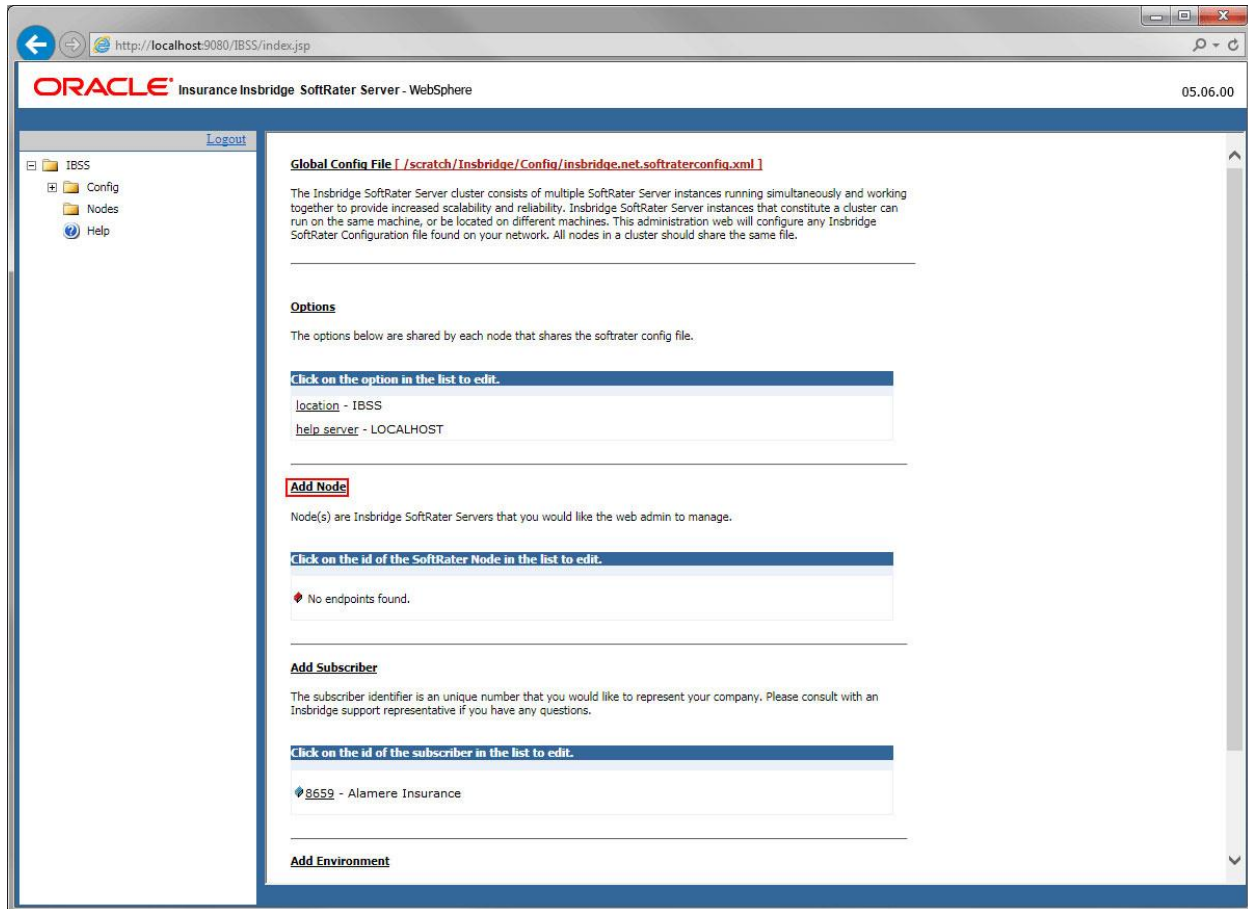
http://localhost:9080/IBSS/index.jsp

ORACLE® Insurance Insbridge SoftRater Server - WebSphere

05.06.00

Logout

IBSS
Config
Nodes
Help

Global Config File [ /scratch/Insbridge/Config/insbridge.net.softraterconfig.xml ]

The Insbridge SoftRater Server cluster consists of multiple SoftRater Server instances running simultaneously and working together to provide increased scalability and reliability. Insbridge SoftRater Server instances that constitute a cluster can run on the same machine, or be located on different machines. This administration web will configure any Insbridge SoftRater Configuration file found on your network. All nodes in a cluster should share the same file.

Options

The options below are shared by each node that shares the softrater config file.

Click on the option in the list to edit.

location - IBSS

help server - LOCALHOST

Add Node

Node(s) are Insbridge SoftRater Servers that you would like the web admin to manage.

Click on the id of the SoftRater Node in the list to edit.

No endpoints found.

Add Subscriber

The subscriber identifier is an unique number that you would like to represent your company. Please consult with an Insbridge support representative if you have any questions.

Click on the id of the subscriber in the list to edit.

8659 - Alamere Insurance

Add Environment